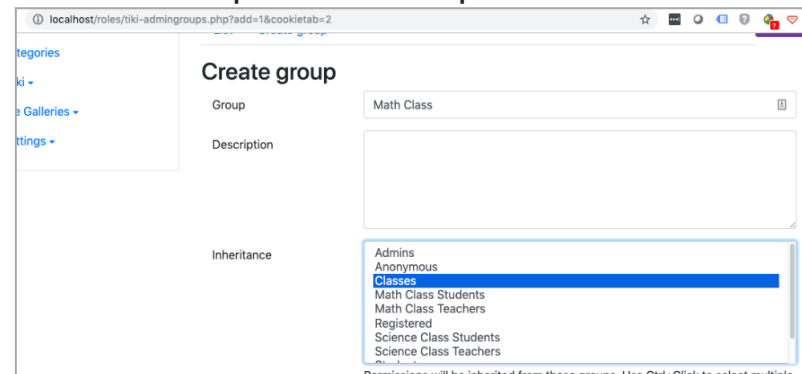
localhost/roles/tiki-admingroups.php?add=1&cookietab=2

tegories
ki ▾
e Galleries ▾
ttings ▾

Create group

Group
Math Class

Description

Inheritance
Admins
Anonymous
Classes
Math Class Students
Math Class Teachers
Registered
Science Class Students
Science Class Teachers
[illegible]

Permissions will be inherited from these groups. Use Ctrl+Click to select multiple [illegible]